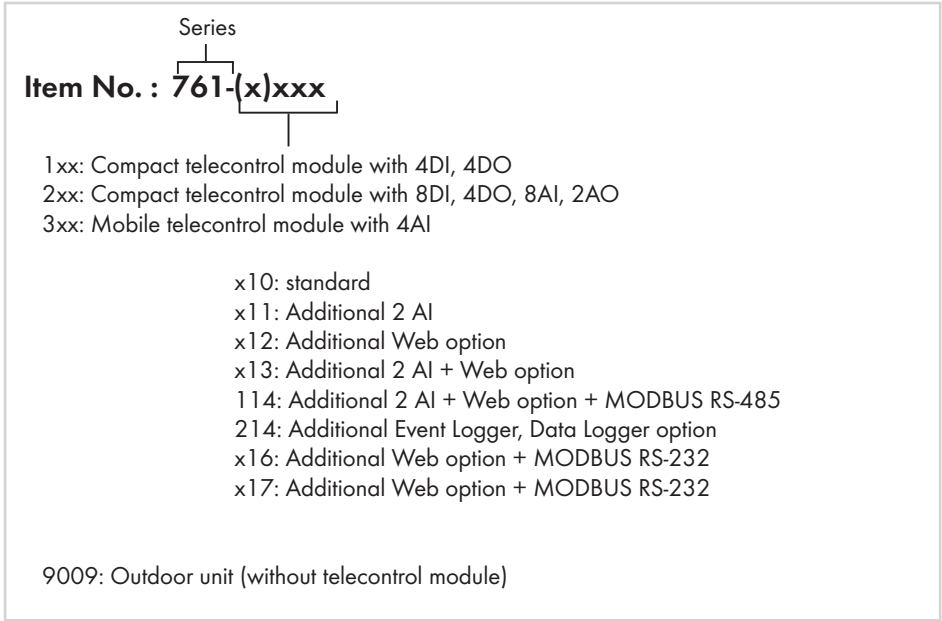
Series

**Item No. : 761-(x)xxx**

1xx: Compact telecontrol module with 4DI, 4DO
2xx: Compact telecontrol module with 8DI, 4DO, 8AI, 2AO
3xx: Mobile telecontrol module with 4AI

x10: standard
x11: Additional 2 AI
x12: Additional Web option
x13: Additional 2 AI + Web option
114: Additional 2 AI + Web option + MODBUS RS-485
214: Additional Event Logger, Data Logger option
x16: Additional Web option + MODBUS RS-232
x17: Additional Web option + MODBUS RS-232

9009: Outdoor unit (without telecontrol module)